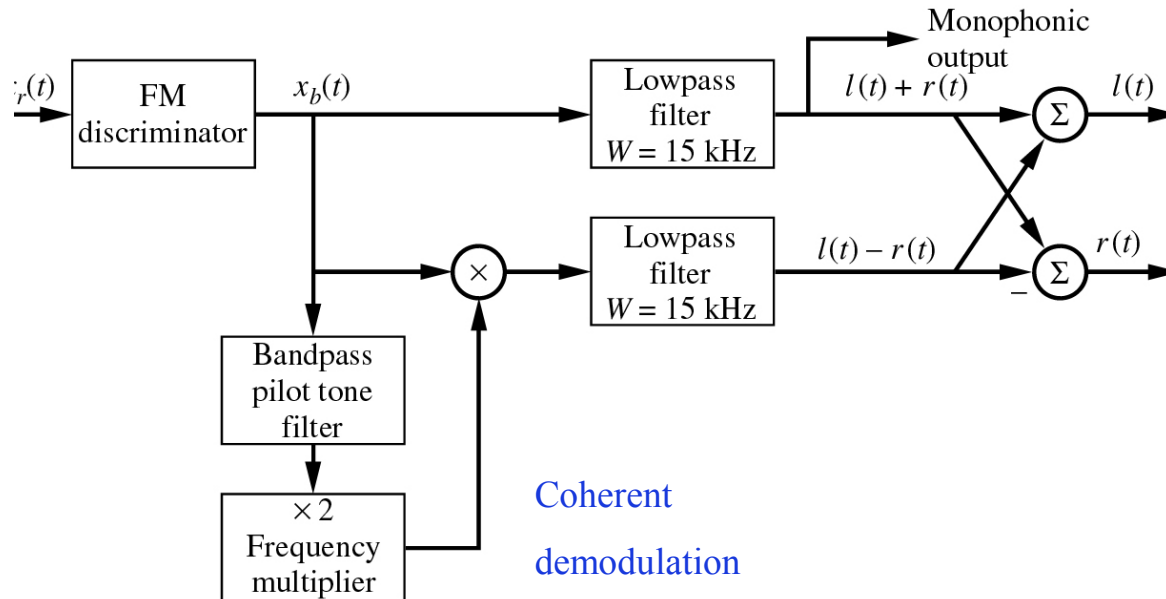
$r(t)$

FM discriminator

$x_b(t)$

Lowpass filter $W = 15$ kHz

Monophonic output

$l(t) + r(t)$

$\Sigma$

$l(t)$

$\times$

Lowpass filter $W = 15$ kHz

$l(t) - r(t)$

$\Sigma$

$r(t)$

$-$

Bandpass pilot tone filter

$\times 2$ Frequency multiplier

Coherent demodulation